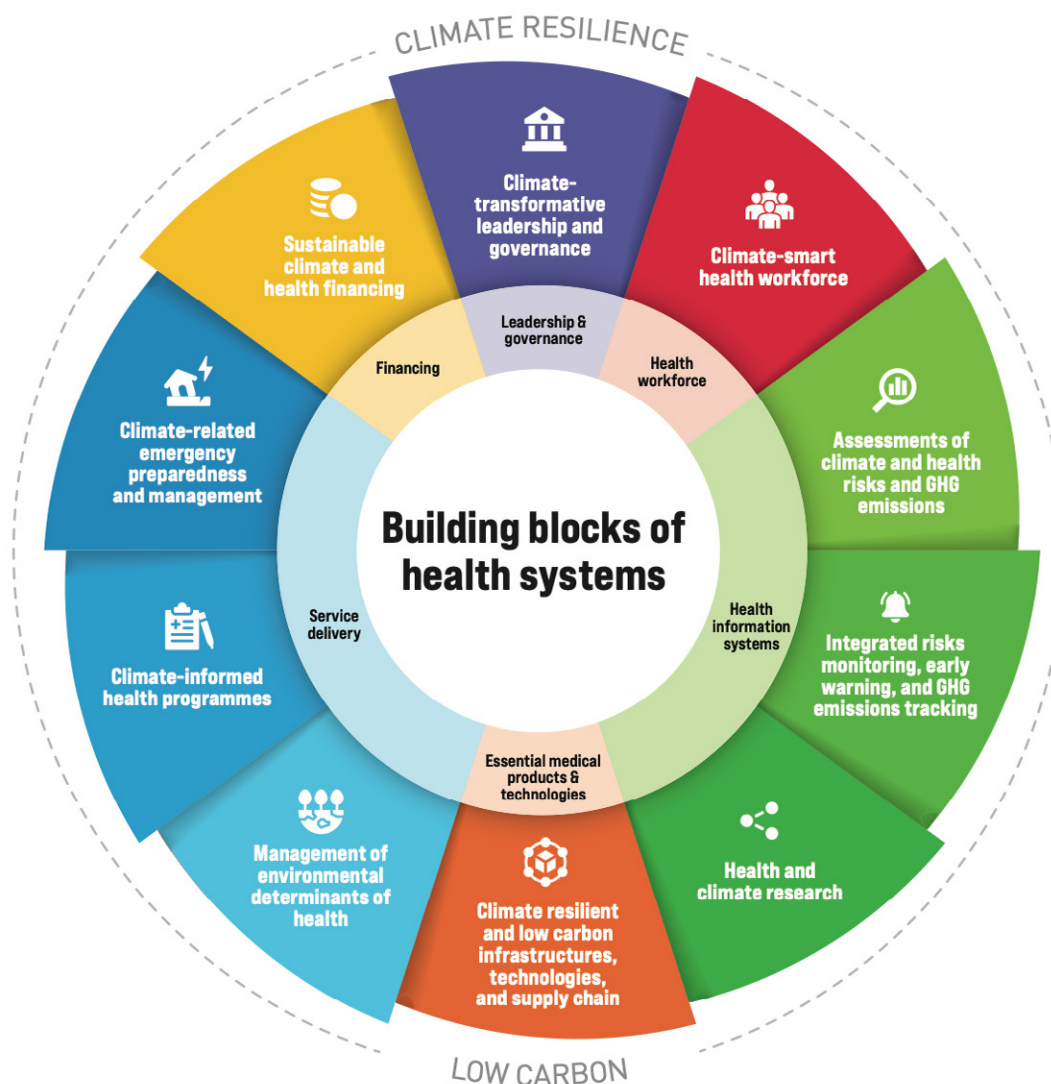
CLIMATE RESILIENCE

Climate-transformative leadership and governance

Climate-smart health workforce

Assessments of climate and health risks and GHG emissions

Integrated risks monitoring, early warning, and GHG emissions tracking

Health and climate research

Climate resilient and low carbon infrastructures, technologies, and supply chain

Management of environmental determinants of health

Climate-informed health programmes

Climate-related emergency preparedness and management

Sustainable climate and health financing

Leadership & governance

Health workforce

Health information systems

Essential medical products & technologies

Service delivery

Financing

Building blocks of health systems

LOW CARBON